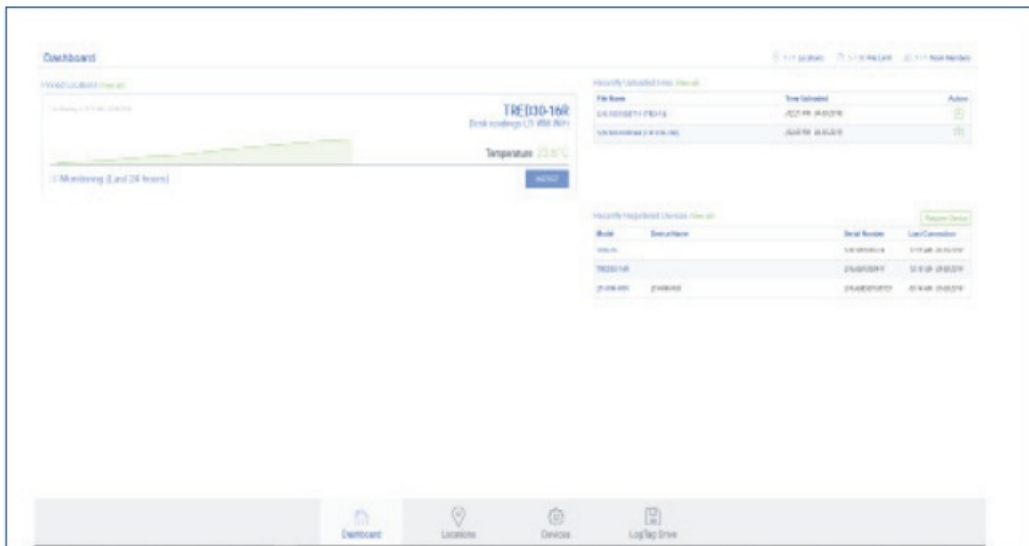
Dashboard

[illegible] Locations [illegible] Team Members

Pinned Locations View all

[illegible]

TRED30-16R

Drink readings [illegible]

Temperature 23.6°C

Monitoring (Last 24 hours)

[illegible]

Recently Uploaded Files View all

| File Name | Time Uploaded | Action |
|---|---|---|
| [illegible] | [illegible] | |
| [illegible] | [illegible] | |

Recently Registered Devices View all

Register Device

| Model | Device Name | Serial Number | Last Connection |
|---|---|---|---|
| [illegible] | | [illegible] | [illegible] |
| TRED30-16R | | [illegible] | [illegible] |
| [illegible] | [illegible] | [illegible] | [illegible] |

Dashboard

Locations

Devices

LogTag Drive